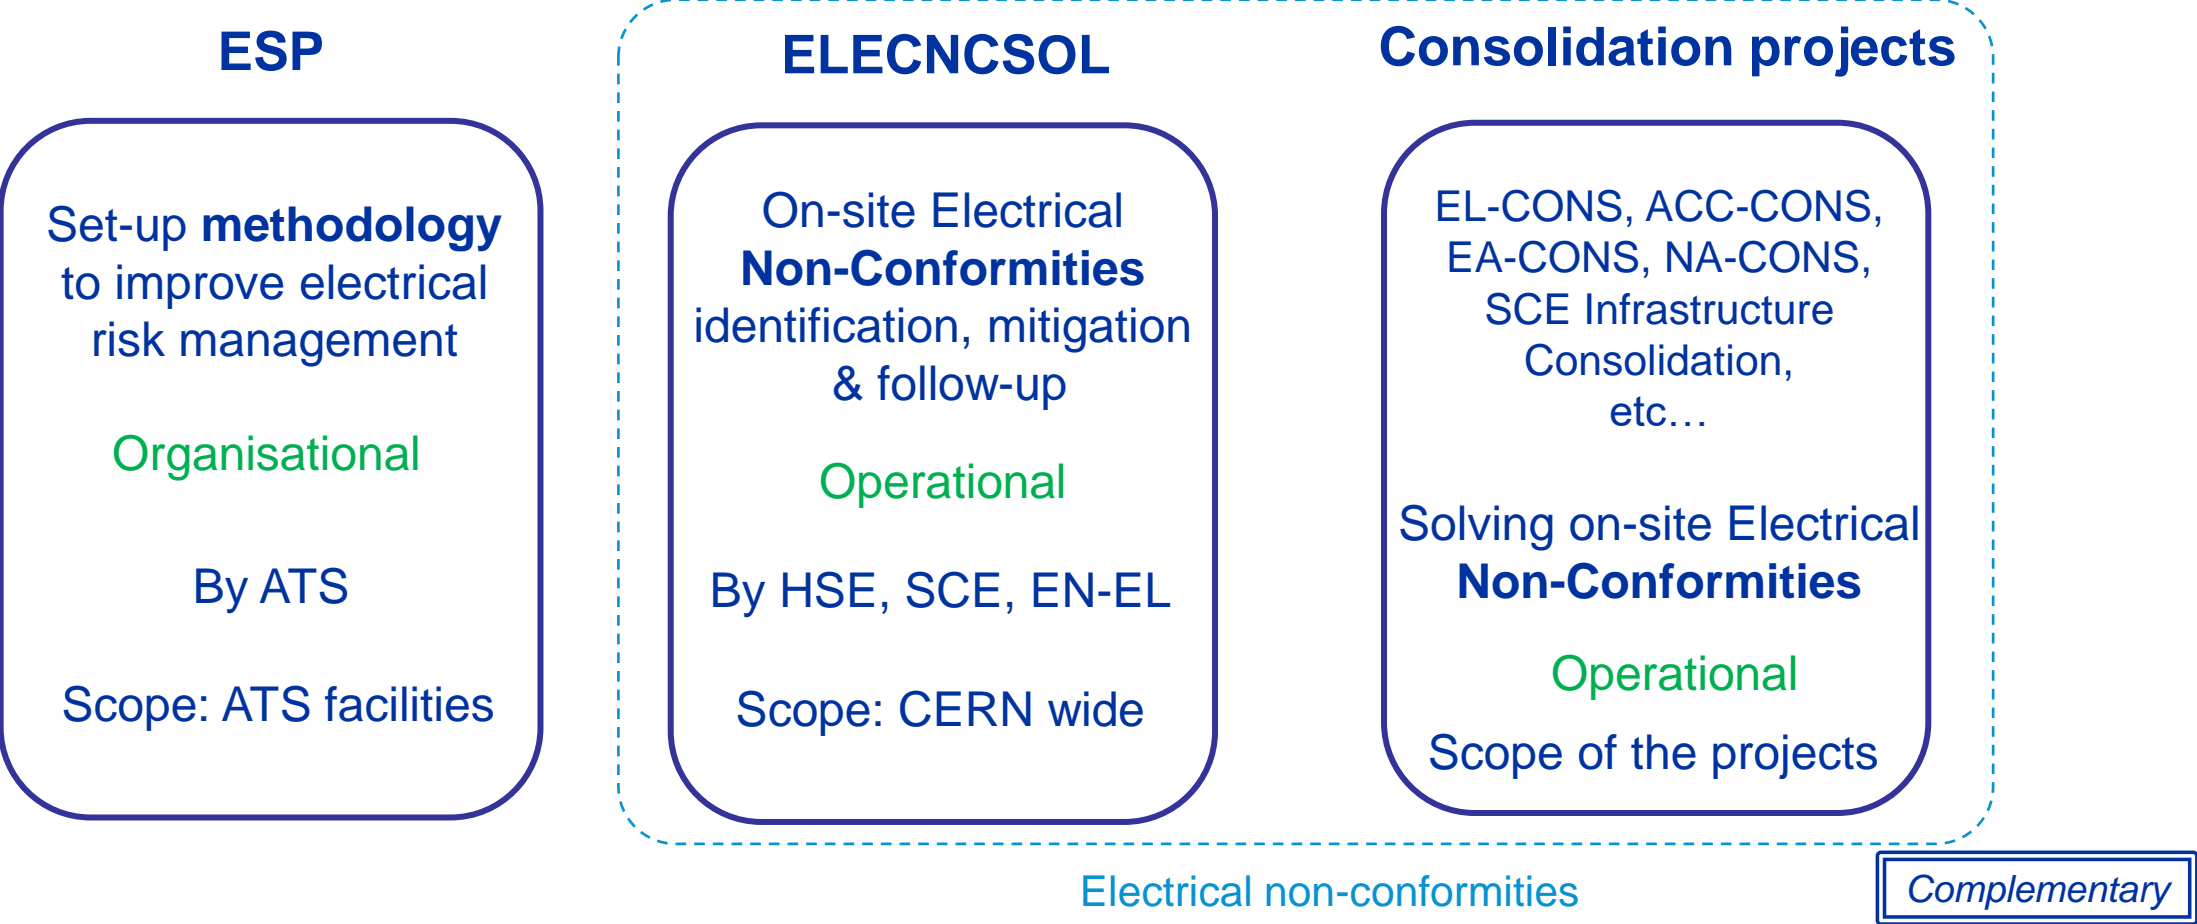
ESP

Set-up **methodology** to improve electrical risk management

Organisational

By ATS

Scope: ATS facilities

ELECNCSOL

On-site Electrical **Non-Conformities** identification, mitigation & follow-up

Operational

By HSE, SCE, EN-EL

Scope: CERN wide

Consolidation projects

EL-CONS, ACC-CONS, EA-CONS, NA-CONS, SCE Infrastructure Consolidation, etc…

Solving on-site Electrical **Non-Conformities**

Operational

Scope of the projects

Electrical non-conformities

Complementary